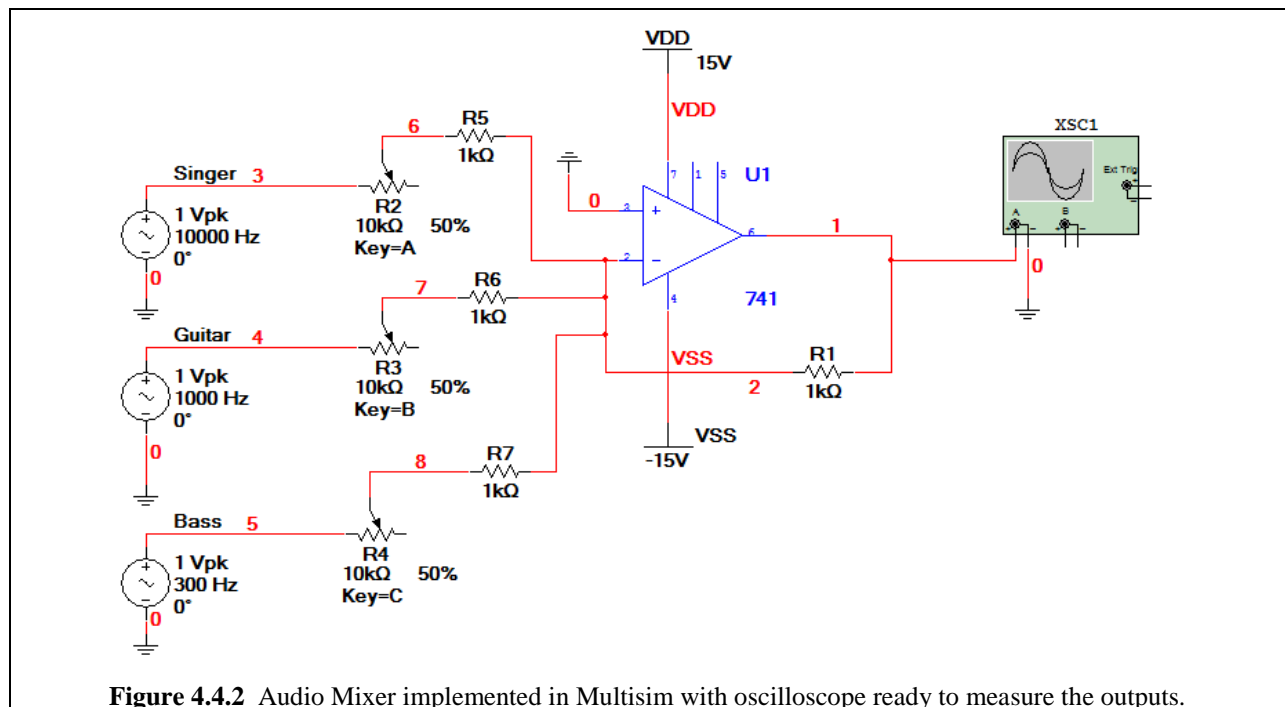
VDD
15V
VDD
R5
6
1kΩ
7 1 5
U1
XSC1
Ext Trig
Singer 3
R2
10kΩ 50%
Key=A
1 Vpk
10000 Hz
0°
0
0
3 +
2 −
6
1
A B
0
R6
7
1kΩ
4
741
Guitar 4
R3
10kΩ 50%
Key=B
1 Vpk
1000 Hz
0°
0
VSS
R1
2
1kΩ
VSS
-15V
R7
8
1kΩ
Bass 5
R4
10kΩ 50%
Key=C
1 Vpk
300 Hz
0°
0

**Figure 4.4.2** Audio Mixer implemented in Multisim with oscilloscope ready to measure the outputs.